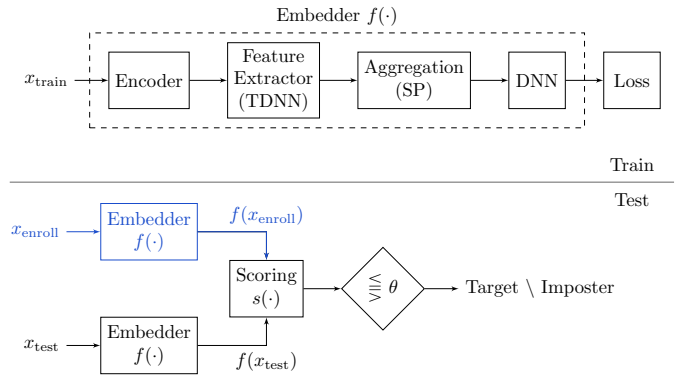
Embedder $f(\cdot)$

$x_{\text{train}}$

Encoder

Feature Extractor (TDNN)

Aggregation (SP)

DNN

Loss

Train

Test

$x_{\text{enroll}}$

Embedder $f(\cdot)$

$f(x_{\text{enroll}})$

Scoring $s(\cdot)$

$\gtrless \theta$

Target \ Imposter

$x_{\text{test}}$

Embedder $f(\cdot)$

$f(x_{\text{test}})$